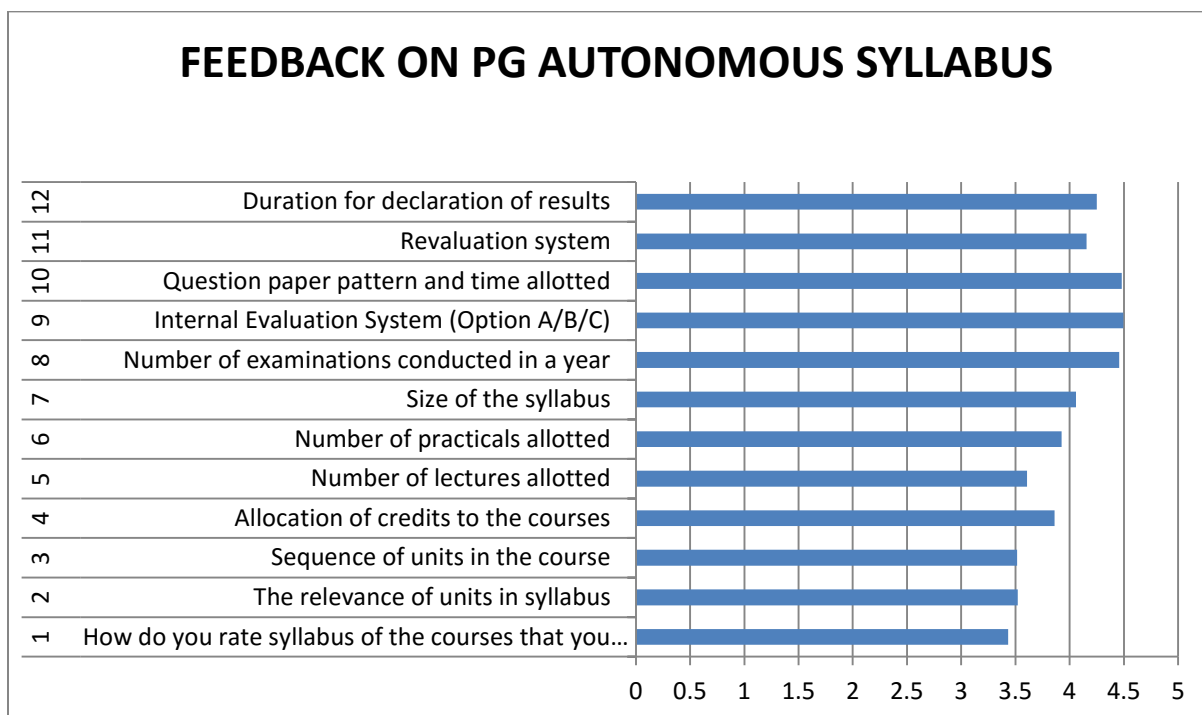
FEEDBACK ON PG AUTONOMOUS SYLLABUS

12 Duration for declaration of results
11 Revaluation system
10 Question paper pattern and time allotted
9 Internal Evaluation System (Option A/B/C)
8 Number of examinations conducted in a year
7 Size of the syllabus
6 Number of practicals allotted
5 Number of lectures allotted
4 Allocation of credits to the courses
3 Sequence of units in the course
2 The relevance of units in syllabus
1 How do you rate syllabus of the courses that you…

0 0.5 1 1.5 2 2.5 3 3.5 4 4.5 5